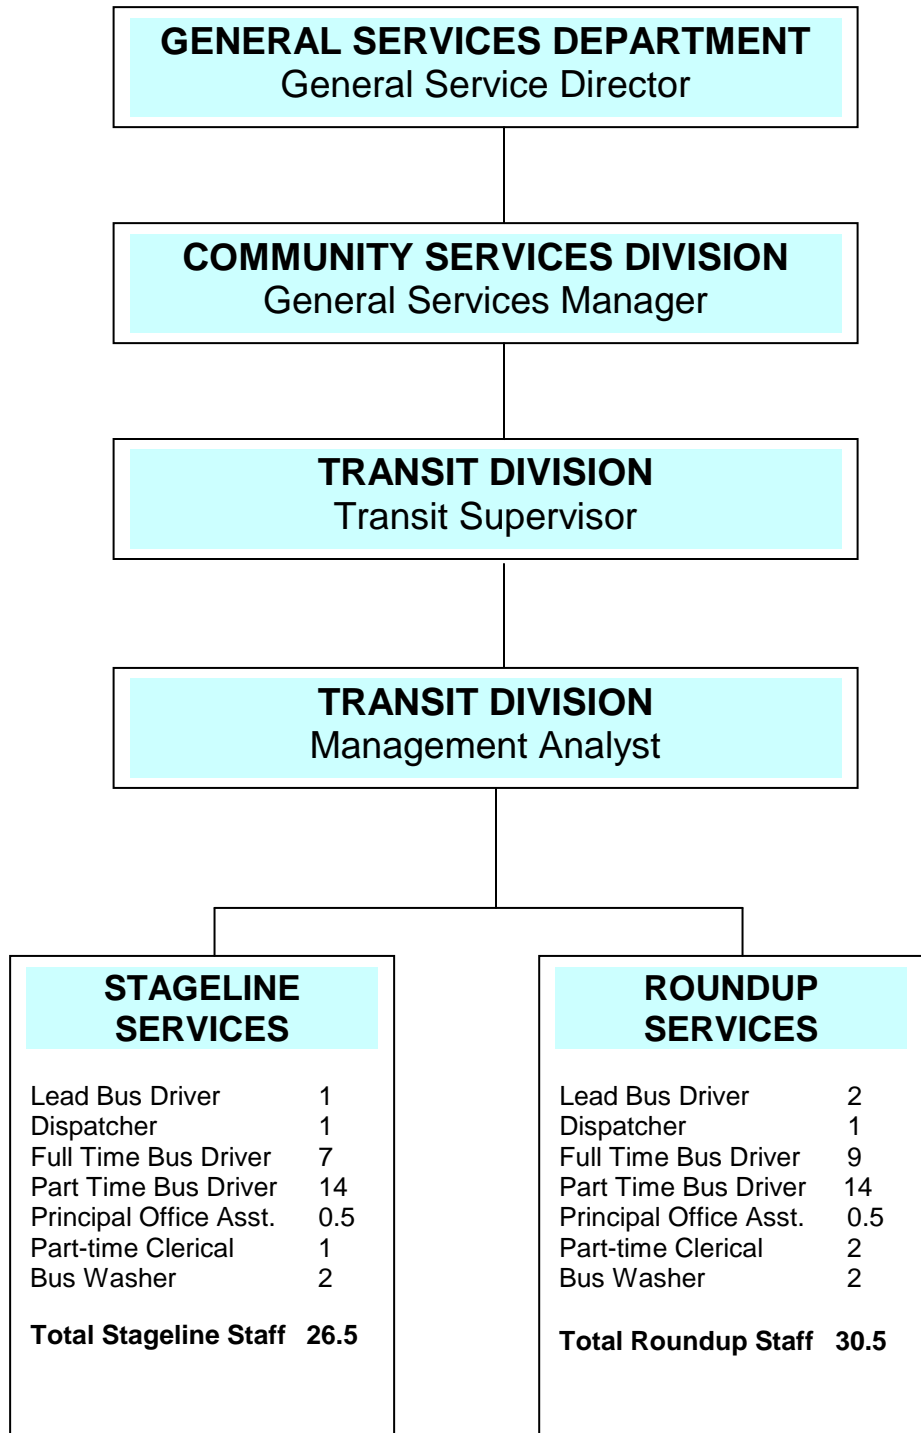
GENERAL SERVICES DEPARTMENT
General Service Director

COMMUNITY SERVICES DIVISION
General Services Manager

TRANSIT DIVISION
Transit Supervisor

TRANSIT DIVISION
Management Analyst

STAGELINE SERVICES

| | |
|---|---|
| Lead Bus Driver | 1 |
| Dispatcher | 1 |
| Full Time Bus Driver | 7 |
| Part Time Bus Driver | 14 |
| Principal Office Asst. | 0.5 |
| Part-time Clerical | 1 |
| Bus Washer | 2 |

**Total Stageline Staff 26.5**

ROUNDUP SERVICES

| | |
|---|---|
| Lead Bus Driver | 2 |
| Dispatcher | 1 |
| Full Time Bus Driver | 9 |
| Part Time Bus Driver | 14 |
| Principal Office Asst. | 0.5 |
| Part-time Clerical | 2 |
| Bus Washer | 2 |

**Total Roundup Staff 30.5**